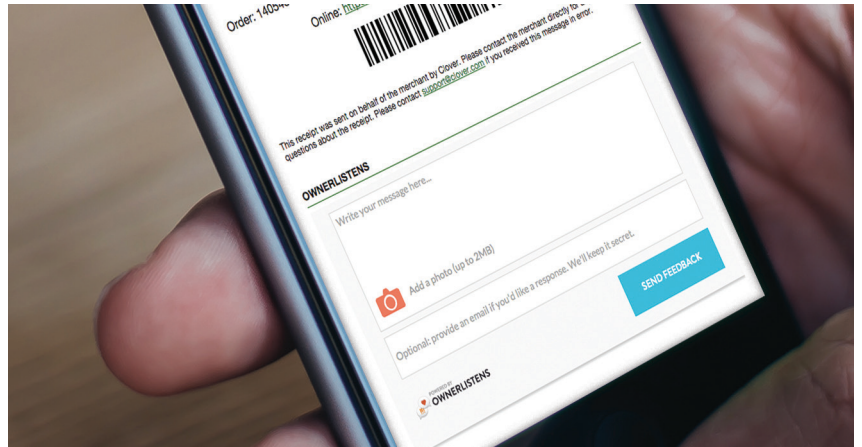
Order: 1405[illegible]

Online: htt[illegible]

This receipt was sent on behalf of the merchant by Clover. Please contact the merchant directly for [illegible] questions about the receipt. Please contact support@clover.com if you received this message in error.

OWNERLISTENS

Write your message here...

Add a photo (up to 2MB)

Optional: provide an email if you'd like a response. We'll keep it secret.

SEND FEEDBACK

POWERED BY OWNERLISTENS